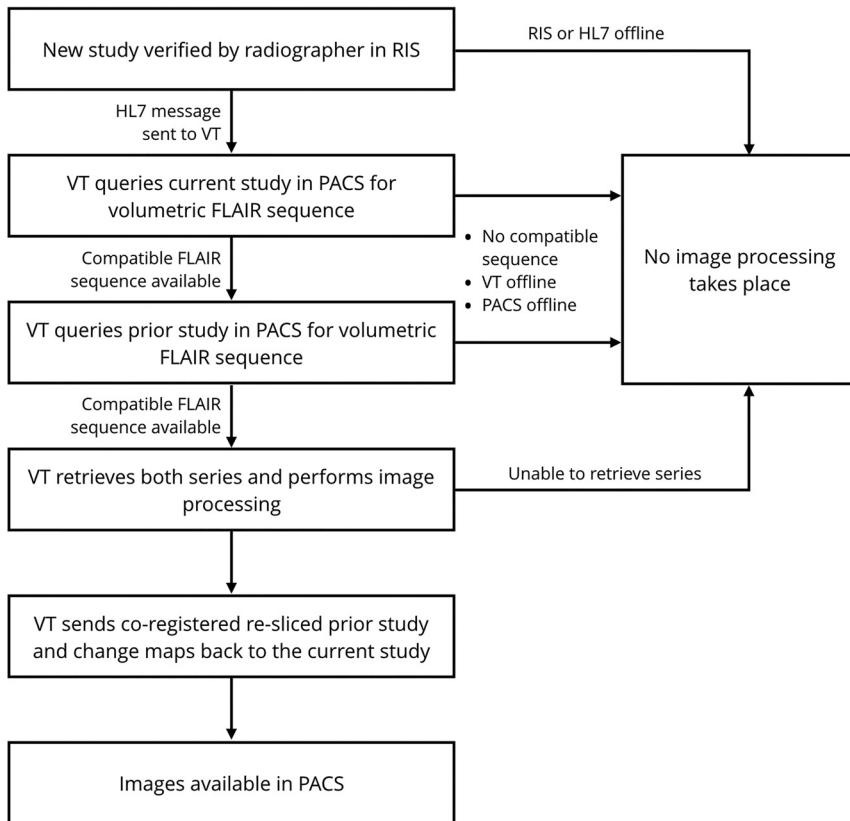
New study verified by radiographer in RIS

RIS or HL7 offline

HL7 message sent to VT

VT queries current study in PACS for volumetric FLAIR sequence

- No compatible sequence
- VT offline
- PACS offline

No image processing takes place

Compatible FLAIR sequence available

VT queries prior study in PACS for volumetric FLAIR sequence

Compatible FLAIR sequence available

VT retrieves both series and performs image processing

Unable to retrieve series

VT sends co-registered re-sliced prior study and change maps back to the current study

Images available in PACS